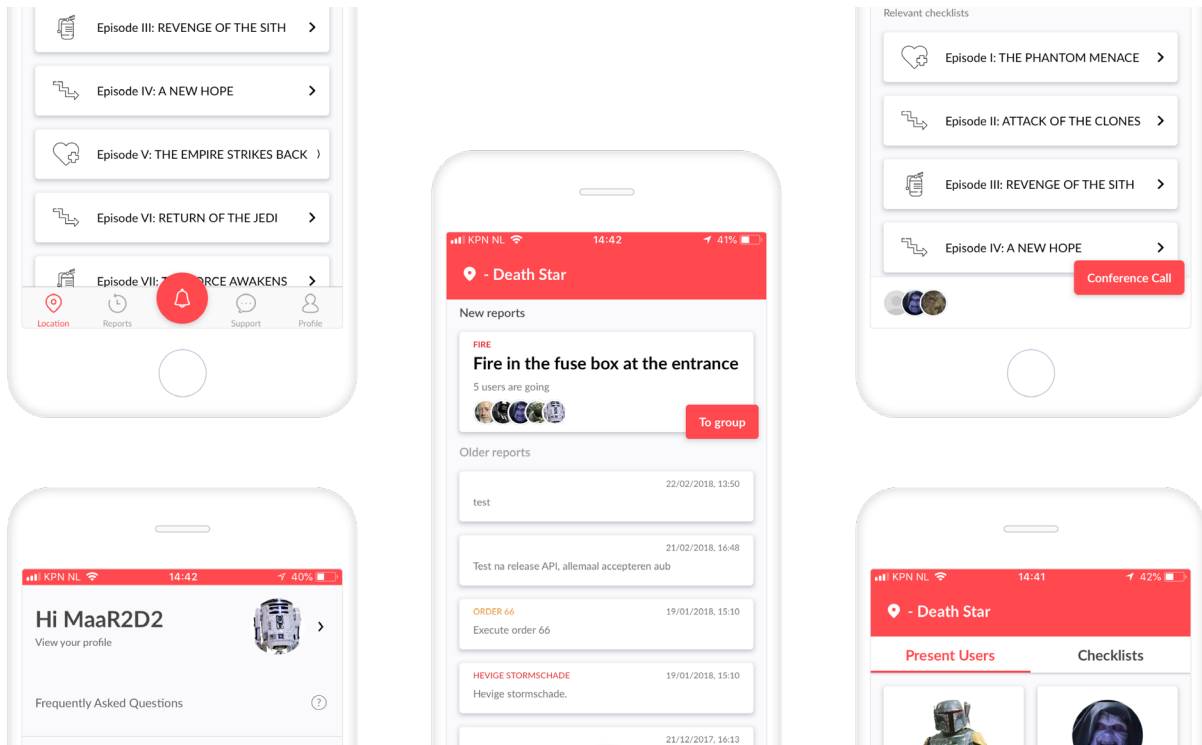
Episode III: REVENGE OF THE SITH

Episode IV: A NEW HOPE

Episode V: THE EMPIRE STRIKES BACK

Episode VI: RETURN OF THE JEDI

Episode VII: T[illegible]ORCE AWAKENS

Location Reports Support Profile

KPN NL 14:42 41%

- Death Star

New reports

FIRE

Fire in the fuse box at the entrance

5 users are going

To group

Older reports

22/02/2018, 13:50
test

21/02/2018, 16:48
Test na release API, allemaal accepteren aub

ORDER 66 19/01/2018, 15:10
Execute order 66

HEVIGE STORMSCHADE 19/01/2018, 15:10
Hevige stormschade.

21/12/2017, 16:13

Relevant checklists

Episode I: THE PHANTOM MENACE

Episode II: ATTACK OF THE CLONES

Episode III: REVENGE OF THE SITH

Episode IV: A NEW HOPE

Conference Call

KPN NL 14:42 40%

Hi MaaR2D2

View your profile

Frequently Asked Questions

KPN NL 14:41 42%

- Death Star

Present Users

Checklists